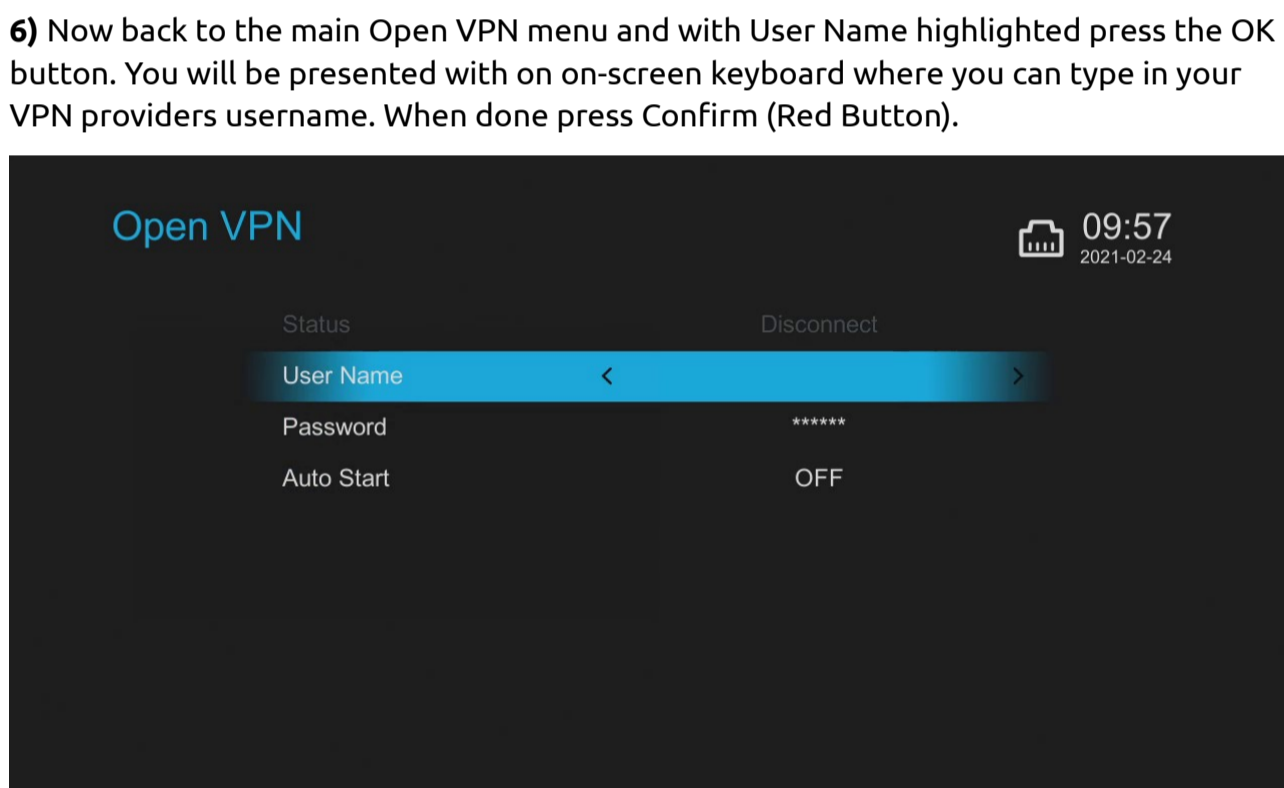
**6)** Now back to the main Open VPN menu and with User Name highlighted press the OK button. You will be presented with on on-screen keyboard where you can type in your VPN providers username. When done press Confirm (Red Button).

Open VPN

09:57
2021-02-24

| | |
|---|---|
| Status | Disconnect |
| User Name | < > |
| Password | ****** |
| Auto Start | OFF |